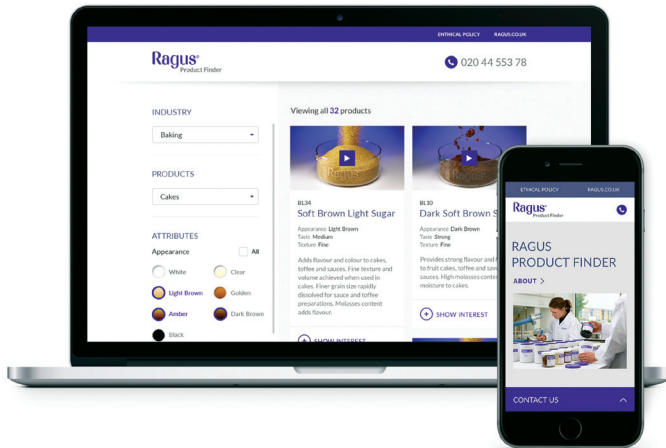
ENTHICAL POLICY RAGUS.CO.UK

Ragus® Product Finder

020 44 553 78

INDUSTRY

Baking

PRODUCTS

Cakes

ATTRIBUTES

Appearance

All

White

Clear

Light Brown

Golden

Amber

Dark Brown

Black

Viewing all 32 products

Ragus

BL34

Soft Brown Light Sugar

Appearance Light Brown
Taste Medium
Texture Fine

Adds flavour and colour to cakes, toffee and sauces. Fine texture and volume achieved when used in cakes. Finer grain size rapidly dissolved for sauce and toffee preparations. Molasses content adds flavour.

SHOW INTEREST

BL30

Dark Soft Brown S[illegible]

Appearance Dark Brown
Taste Strong
Texture Fine

Provides strong flavour and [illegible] to fruit cakes, toffee and sav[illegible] sauces. High molasses conte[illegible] moisture to cakes.

SHOW INTEREST

ETHICAL POLICY RAGUS.CO.UK

Ragus® Product Finder

RAGUS PRODUCT FINDER

ABOUT >

CONTACT US